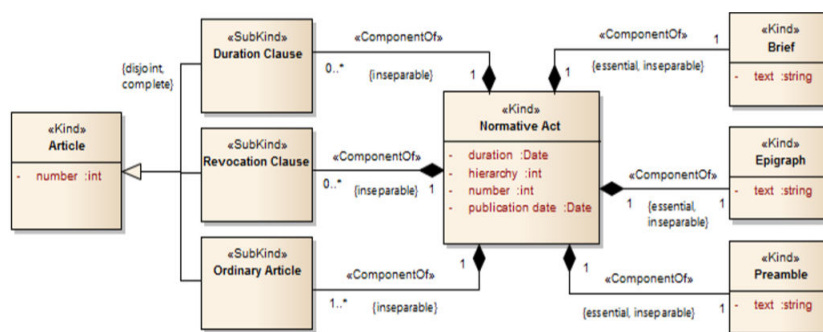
«SubKind»
Duration Clause

«ComponentOf»

0..*

{inseparable}

1

«ComponentOf»

1

{essential, inseparable}

1

«Kind»
Brief

- text :string

{disjoint, complete}

«Kind»
Article

- number :int

«SubKind»
Revocation Clause

«ComponentOf»

0..*

{inseparable}

1

«Kind»
Normative Act

- duration :Date
- hierarchy :int
- number :int
- publication date :Date

«ComponentOf»

1

{essential, inseparable}

1

«Kind»
Epigraph

- text :string

«SubKind»
Ordinary Article

«ComponentOf»

1

1..*

{inseparable}

1

«ComponentOf»

{essential, inseparable}

1

«Kind»
Preamble

- text :string